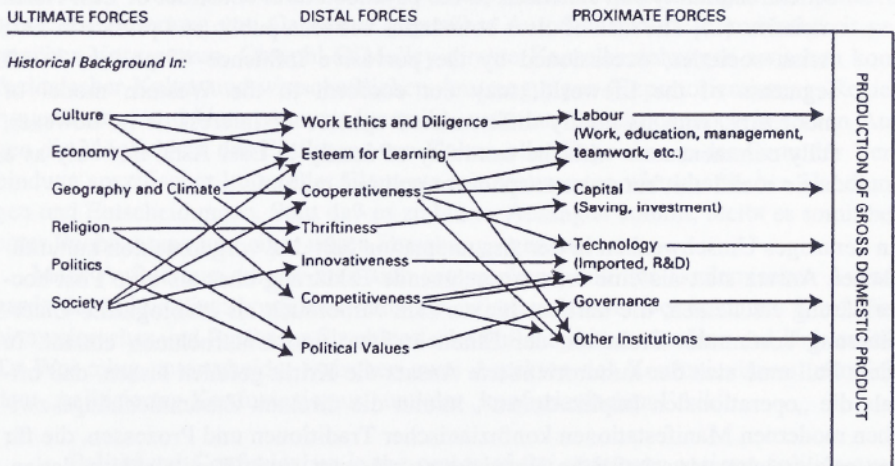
ULTIMATE FORCES

DISTAL FORCES

PROXIMATE FORCES

Historical Background In:

Culture

Economy

Geography and Climate

Religion

Politics

Society

Work Ethics and Diligence

Esteem for Learning

Cooperativeness

Thriftiness

Innovativeness

Competitiveness

Political Values

Labour (Work, education, management, teamwork, etc.)

Capital (Saving, investment)

Technology (Imported, R&D)

Governance

Other Institutions

PRODUCTION OF GROSS DOMESTIC PRODUCT